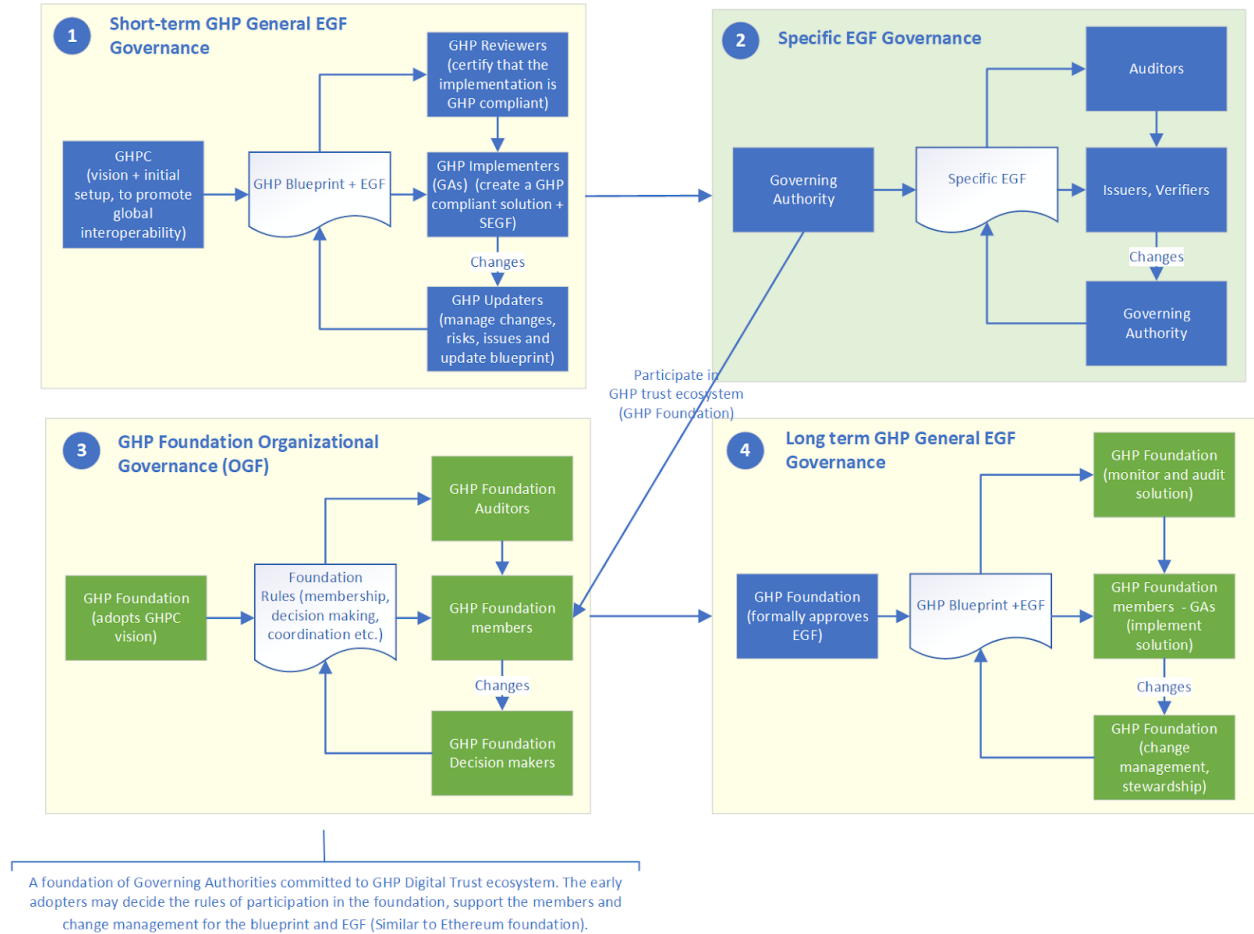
1 Short-term GHP General EGF Governance

GHPC (vision + initial setup, to promote global interoperability)

GHP Blueprint + EGF

GHP Reviewers (certify that the implementation is GHP compliant)

GHP Implementers (GAs) (create a GHP compliant solution + SEGF)

Changes

GHP Updaters (manage changes, risks, issues and update blueprint)

2 Specific EGF Governance

Governing Authority

Specific EGF

Auditors

Issuers, Verifiers

Changes

Governing Authority

Participate in GHP trust ecosystem (GHP Foundation)

3 GHP Foundation Organizational Governance (OGF)

GHP Foundation (adopts GHPC vision)

Foundation Rules (membership, decision making, coordination etc.)

GHP Foundation Auditors

GHP Foundation members

Changes

GHP Foundation Decision makers

4 Long term GHP General EGF Governance

GHP Foundation (formally approves EGF)

GHP Blueprint +EGF

GHP Foundation (monitor and audit solution)

GHP Foundation members - GAs (implement solution)

Changes

GHP Foundation (change management, stewardship)

A foundation of Governing Authorities committed to GHP Digital Trust ecosystem. The early adopters may decide the rules of participation in the foundation, support the members and change management for the blueprint and EGF (Similar to Ethereum foundation).